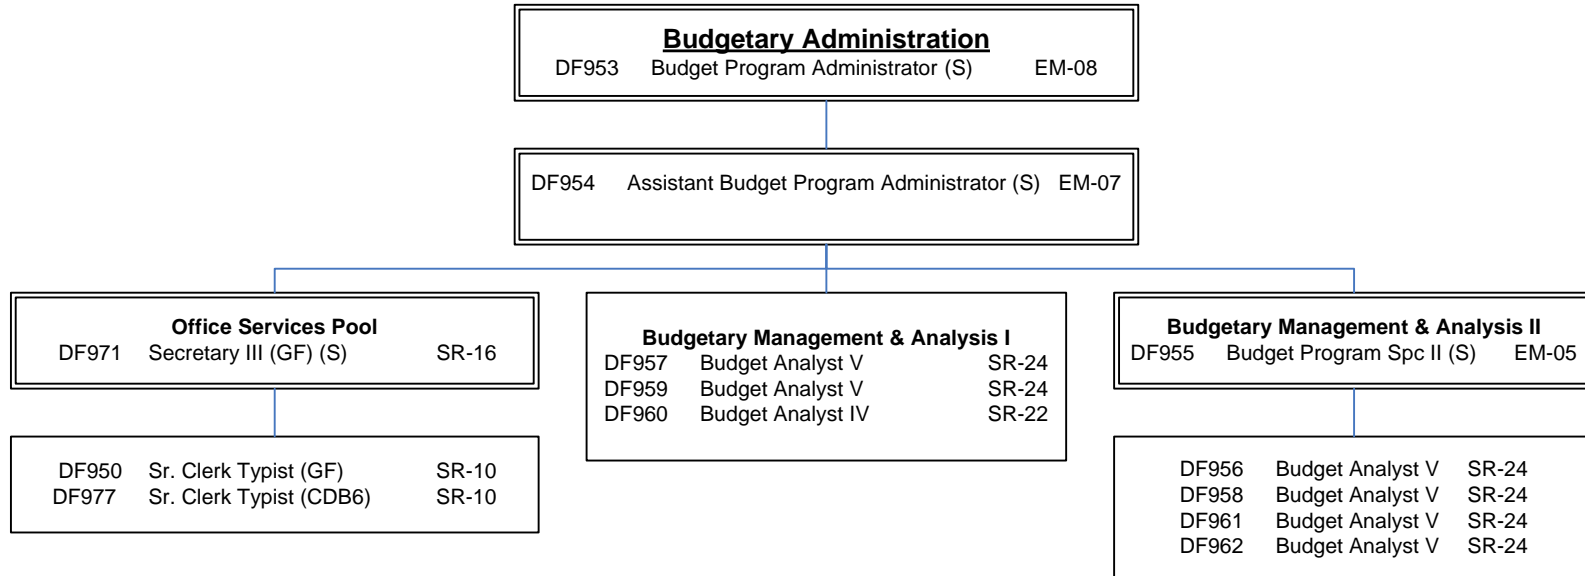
Budgetary Administration
DF953 Budget Program Administrator (S) EM-08

DF954 Assistant Budget Program Administrator (S) EM-07

Office Services Pool
DF971 Secretary III (GF) (S) SR-16

DF950 Sr. Clerk Typist (GF) SR-10
DF977 Sr. Clerk Typist (CDB6) SR-10

Budgetary Management & Analysis I
DF957 Budget Analyst V SR-24
DF959 Budget Analyst V SR-24
DF960 Budget Analyst IV SR-22

Budgetary Management & Analysis II
DF955 Budget Program Spc II (S) EM-05

DF956 Budget Analyst V SR-24
DF958 Budget Analyst V SR-24
DF961 Budget Analyst V SR-24
DF962 Budget Analyst V SR-24